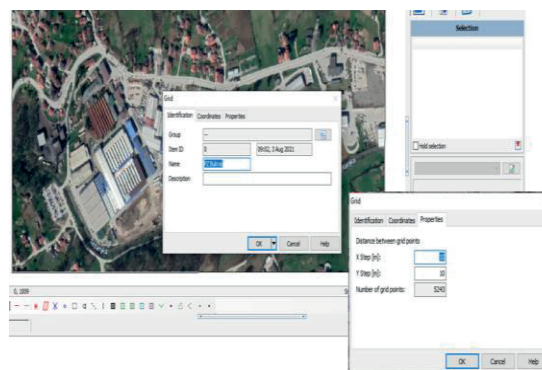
Selection

Grid

Identification Coordinates Properties

Group --

Item ID 0 09:02, 3 Aug 2021

Name P1Bukva

Description

OK Cancel Help

Hold selection

Grid

Identification Coordinates Properties

Distance between grid points

X Step [m]: 10

Y Step [m]: 10

Number of grid points: 5240

OK Cancel Help

0, 1009